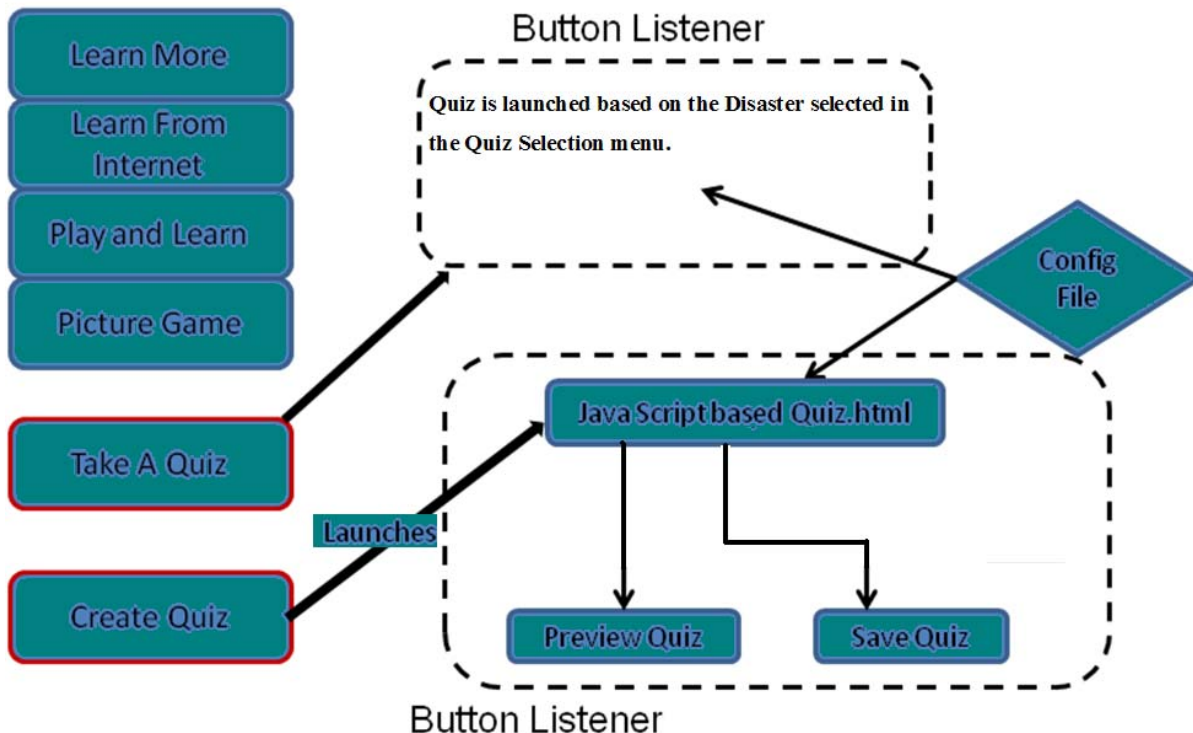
Learn More

Learn From Internet

Play and Learn

Picture Game

Take A Quiz

Create Quiz

Button Listener

Quiz is launched based on the Disaster selected in the Quiz Selection menu.

Config File

Launches

Java Script based Quiz.html

Preview Quiz

Save Quiz

Button Listener